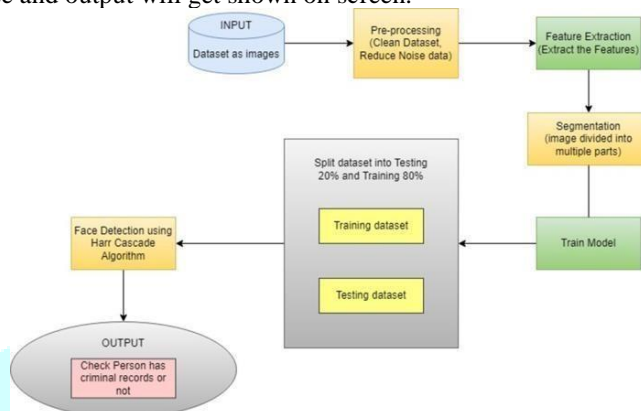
e and output will get shown on screen.

INPUT

Dataset as images

Pre-processing (Clean Dataset, Reduce Noise data)

Feature Extraction (Extract the Features)

Segmentation (image divided into multiple parts)

Split dataset into Testing 20% and Training 80%

Training dataset

Testing dataset

Train Model

Face Detection using Harr Cascade Algorithm

OUTPUT

Check Person has criminal records or not